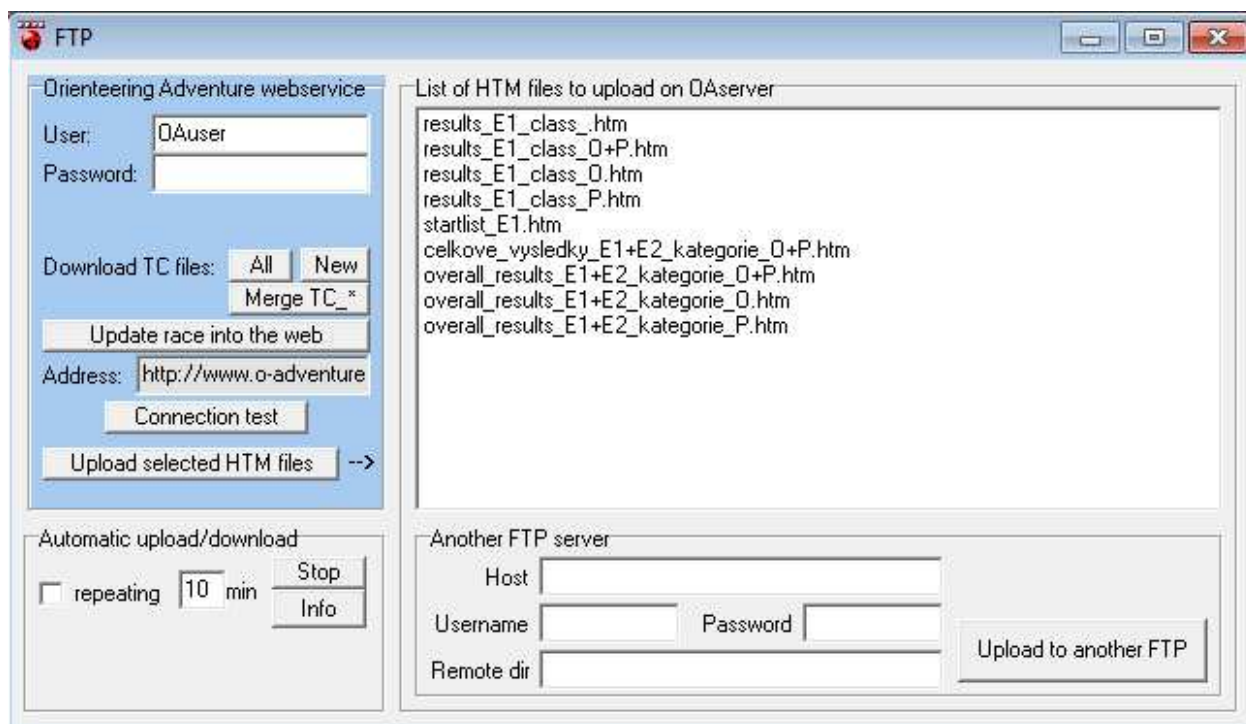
FTP

Orienteering Adventure webservice
User: OAuser
Password:
Download TC files: All New
Merge TC_*
Update race into the web
Address: http://www.o-adventure
Connection test
Upload selected HTM files -->

List of HTM files to upload on OAserver
results_E1_class_.htm
results_E1_class_O+P.htm
results_E1_class_O.htm
results_E1_class_P.htm
startlist_E1.htm
celkove_vysledky_E1+E2_kategorie_O+P.htm
overall_results_E1+E2_kategorie_O+P.htm
overall_results_E1+E2_kategorie_O.htm
overall_results_E1+E2_kategorie_P.htm

Automatic upload/download
repeating 10 min
Stop
Info

Another FTP server
Host
Username Password
Remote dir
Upload to another FTP